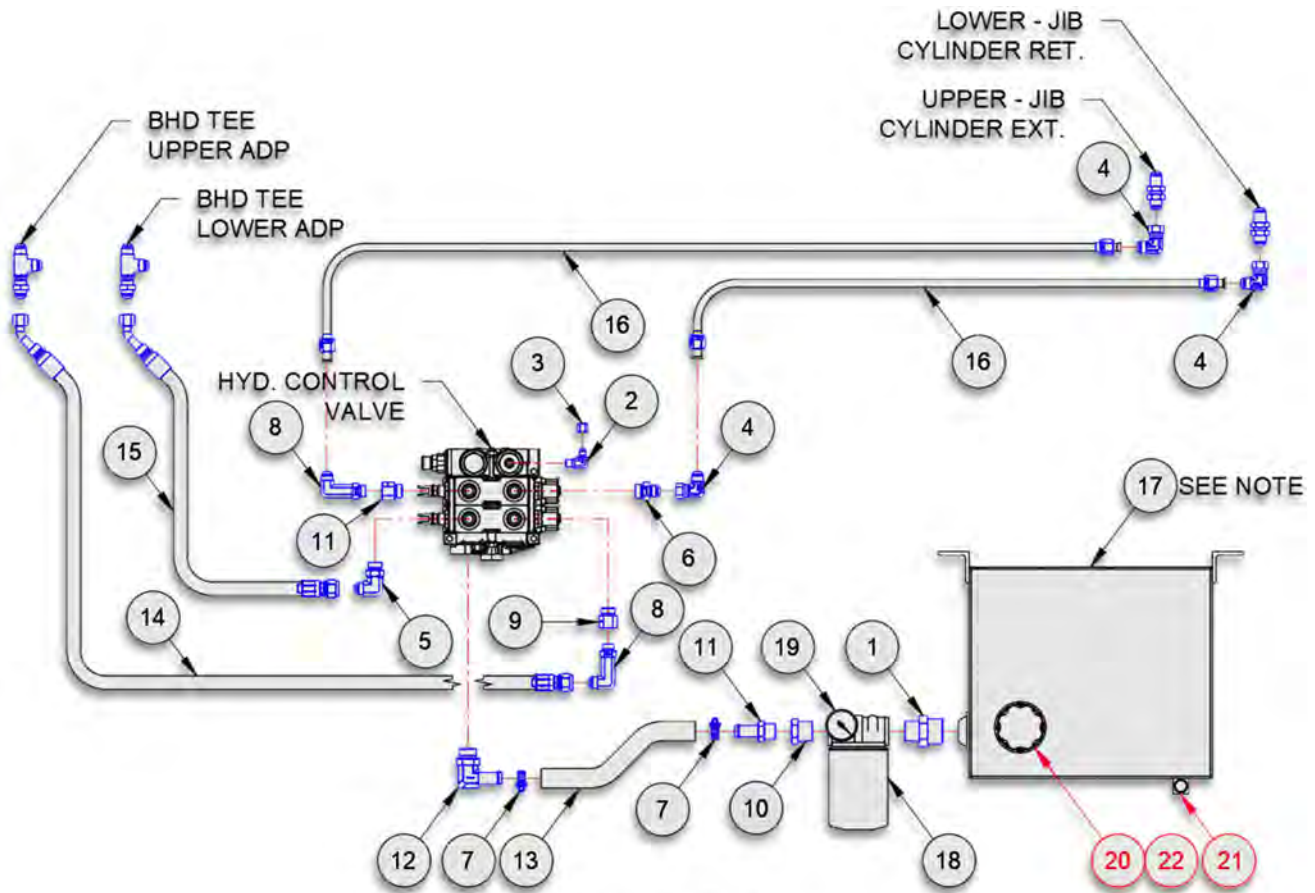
LOWER - JIB CYLINDER RET.

UPPER - JIB CYLINDER EXT.

BHD TEE UPPER ADP

BHD TEE LOWER ADP

4

16

16

4

3

2

HYD. CONTROL VALVE

8

4

15

11

6

17 SEE NOTE

14

5

9

8

11

19

1

7

10

12

7

13

18

20

22

21